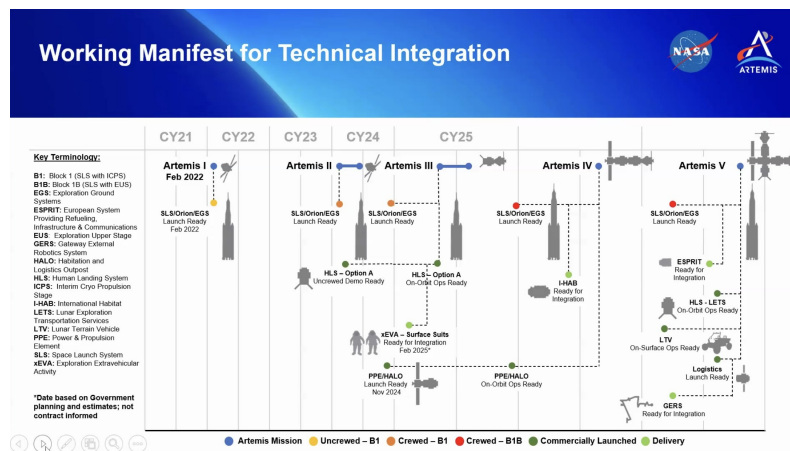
Working Manifest for Technical Integration

NASA

ARTEMIS

CY21 CY22 CY23 CY24 CY25

Key Terminology:

B1: Block 1 (SLS with ICPS)
B1B: Block 1B (SLS with EUS)
EGS: Exploration Ground Systems
ESPRIT: European System Providing Refueling, Infrastructure & Communications
EUS: Exploration Upper Stage
GERS: Gateway External Robotics System
HALO: Habitation and Logistics Outpost
HLS: Human Landing System
ICPS: Interim Cryo Propulsion Stage
I-HAB: International Habitat
LETS: Lunar Exploration Transportation Services
LTV: Lunar Terrain Vehicle
PPE: Power & Propulsion Element
SLS: Space Launch System
xEVA: Exploration Extravehicular Activity

*Date based on Government planning and estimates; not contract informed

Artemis I Feb 2022

SLS/Orion/EGS Launch Ready Feb 2022

Artemis II

SLS/Orion/EGS Launch Ready

HLS – Option A Uncrewed Demo Ready

Artemis III

SLS/Orion/EGS Launch Ready

HLS – Option A On-Orbit Ops Ready

xEVA – Surface Suits Ready for Integration Feb 2025*

PPE/HALO Launch Ready Nov 2024

PPE/HALO On-Orbit Ops Ready

Artemis IV

SLS/Orion/EGS Launch Ready

I-HAB Ready for Integration

Artemis V

SLS/Orion/EGS Launch Ready

ESPRIT Ready for Integration

HLS - LETS On-Orbit Ops Ready

LTV On-Surface Ops Ready

Logistics Launch Ready

GERS Ready for Integration

Artemis Mission   Uncrewed – B1   Crewed – B1   Crewed – B1B   Commercially Launched   Delivery